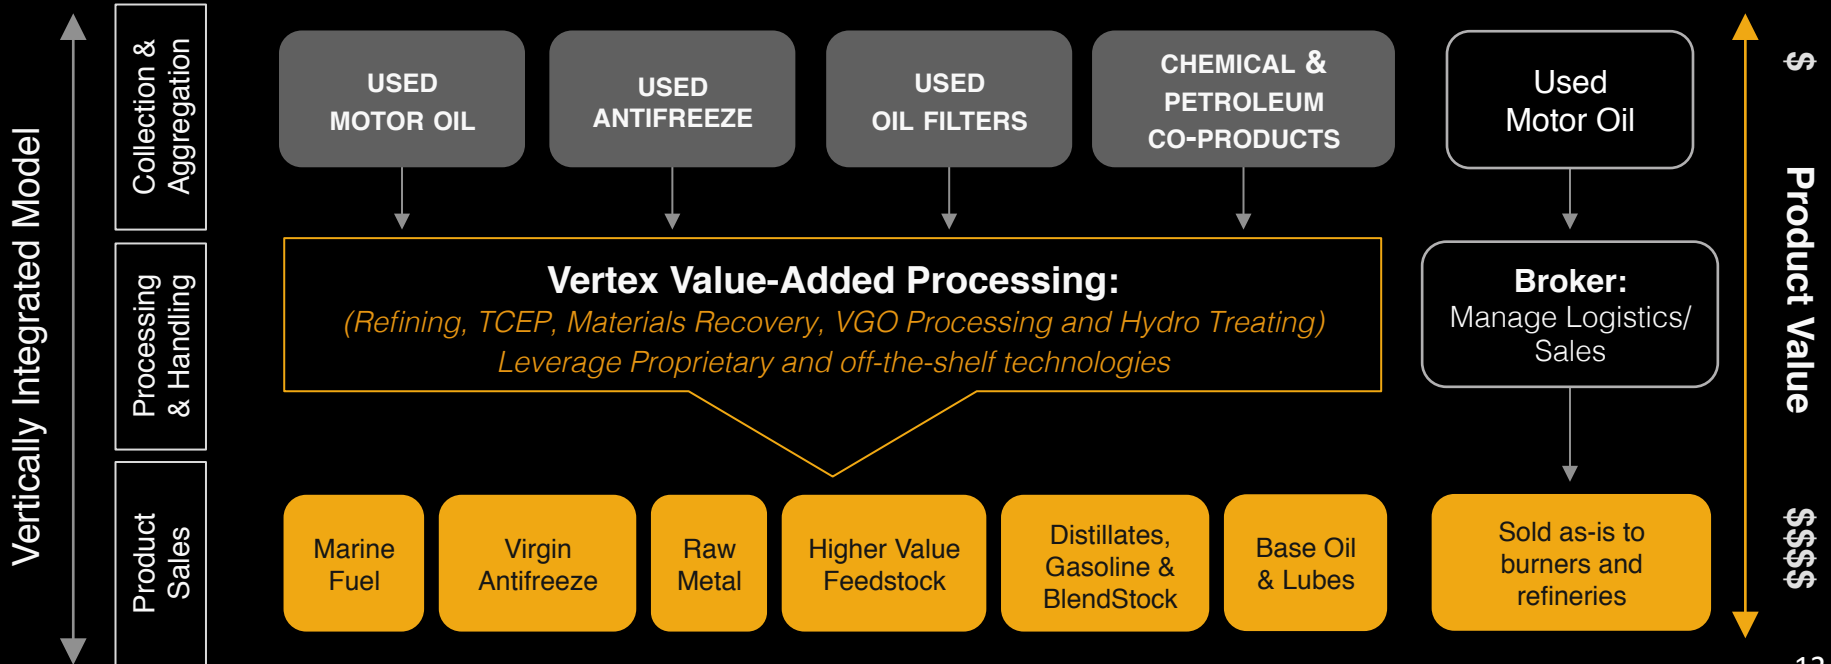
Vertically Integrated Model

Collection & Aggregation

Processing & Handling

Product Sales

USED MOTOR OIL

USED ANTIFREEZE

USED OIL FILTERS

CHEMICAL & PETROLEUM CO-PRODUCTS

Used Motor Oil

Vertex Value-Added Processing:
(Refining, TCEP, Materials Recovery, VGO Processing and Hydro Treating)
Leverage Proprietary and off-the-shelf technologies

Broker:
Manage Logistics/ Sales

Marine Fuel

Virgin Antifreeze

Raw Metal

Higher Value Feedstock

Distillates, Gasoline & BlendStock

Base Oil & Lubes

Sold as-is to burners and refineries

$

Product Value

$$$$

12